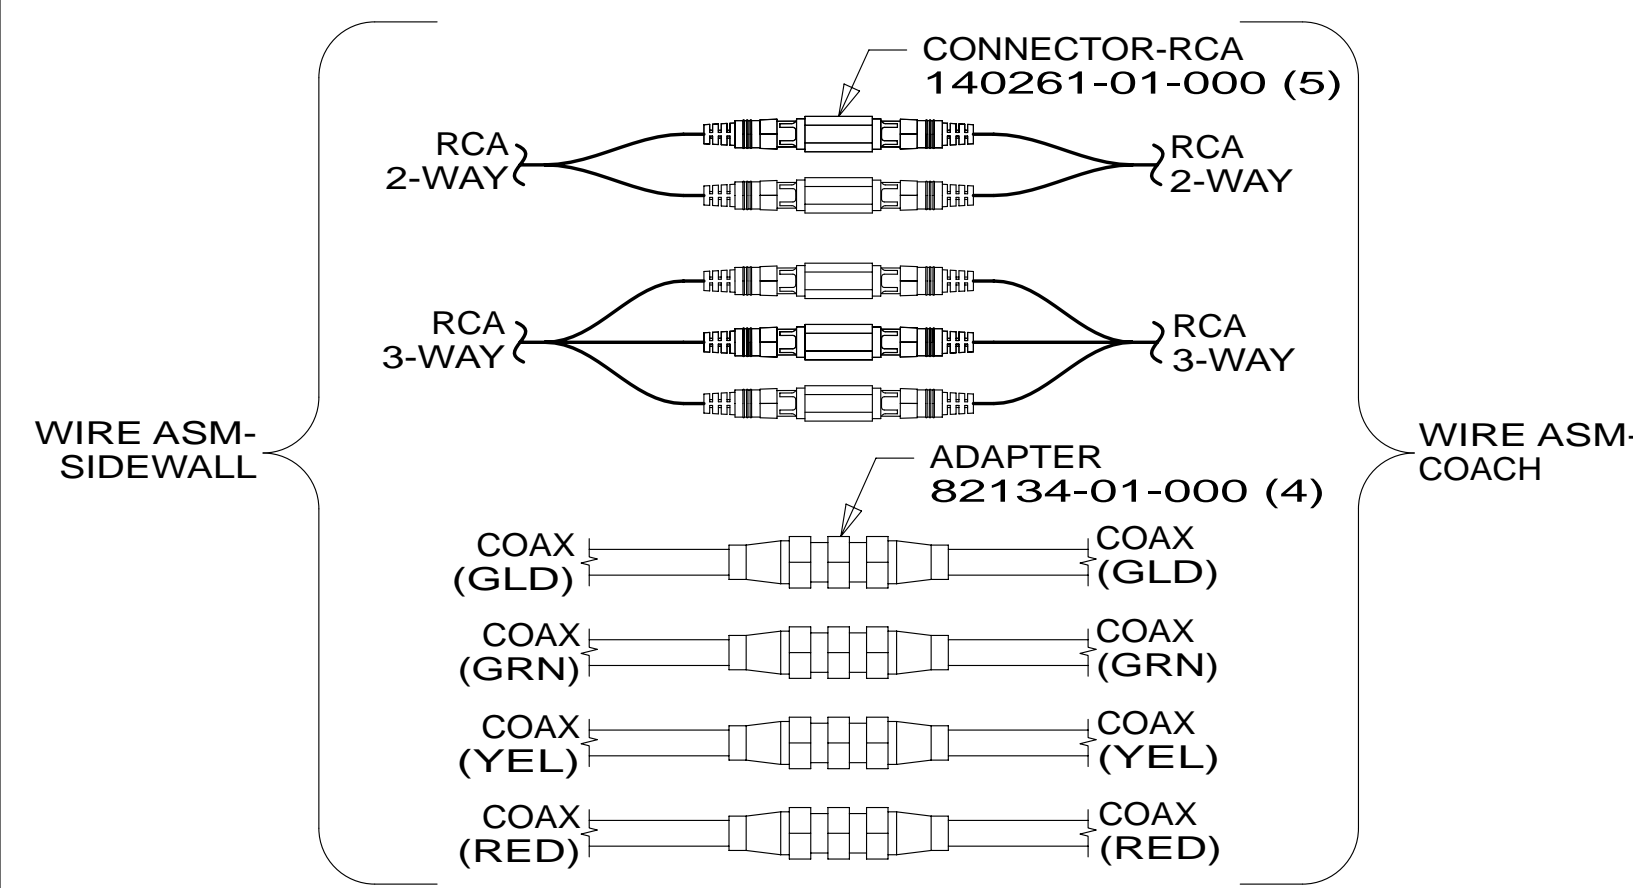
CONNECTOR-RCA
140261-01-000 (5)

RCA
2-WAY

RCA
2-WAY

RCA
3-WAY

RCA
3-WAY

WIRE ASM-
SIDEWALL

WIRE ASM-
COACH

ADAPTER
82134-01-000 (4)

COAX
(GLD)

COAX
(GLD)

COAX
(GRN)

COAX
(GRN)

COAX
(YEL)

COAX
(YEL)

COAX
(RED)

COAX
(RED)